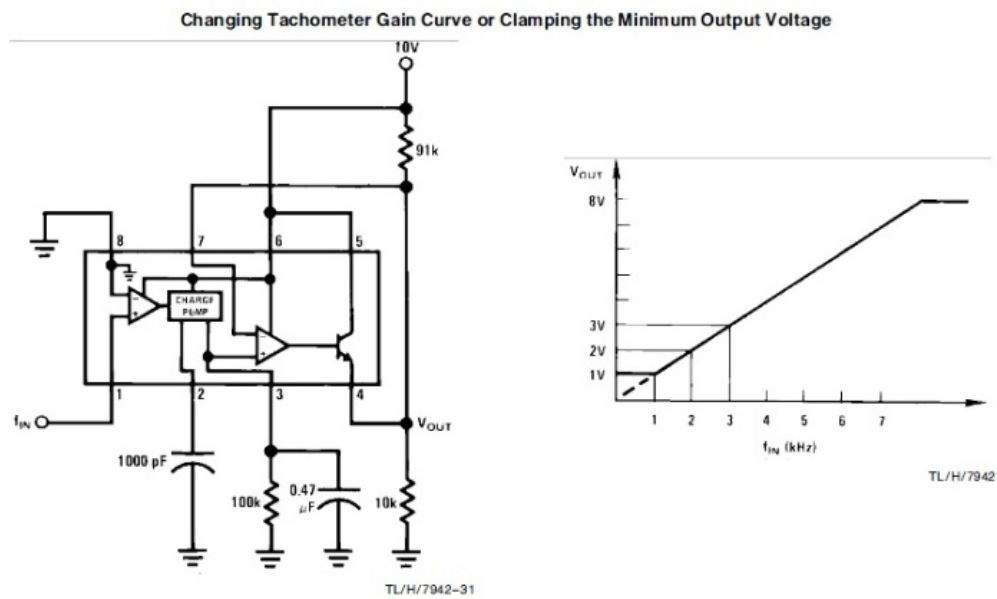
Changing Tachometer Gain Curve or Clamping the Minimum Output Voltage

10V

91k

8 7 6 5

CHARGE PUMP

1 2 3 4

$f_{IN}$

$V_{OUT}$

1000 pF

100k

0.47 $\mu$F

10k

TL/H/7942–31

$V_{OUT}$

8V

3V

2V

1V

1 2 3 4 5 6 7

$f_{IN}$ (kHz)

TL/H/7942